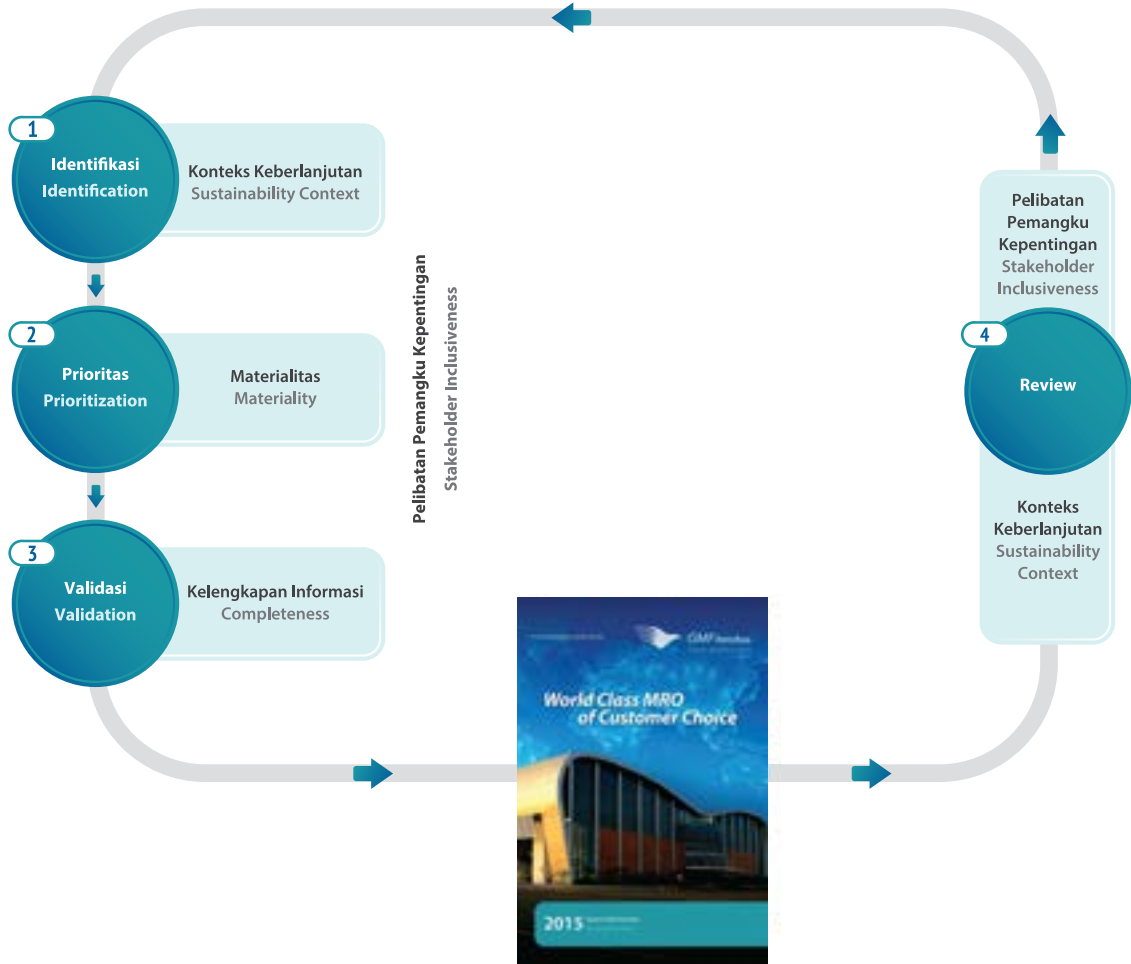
1
Identifikasi
Identification

Konteks Keberlanjutan
Sustainability Context

2
Prioritas
Prioritization

Materialitas
Materiality

3
Validasi
Validation

Kelengkapan Informasi
Completeness

Pelibatan Pemangku Kepentingan
Stakeholder Inclusiveness

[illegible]
GMF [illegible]
World Class MRO of Customer Choice
2015 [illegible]

Pelibatan Pemangku Kepentingan
Stakeholder Inclusiveness

4
Review

Konteks Keberlanjutan
Sustainability Context